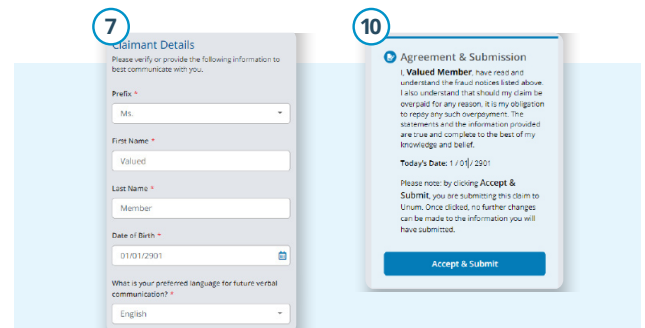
7

Claimant Details

Please verify or provide the following information to best communicate with you.

Prefix *

Ms.

First Name *

Valued

Last Name *

Member

Date of Birth *

01/01/2901

What is your preferred language for future verbal communication? *

English

10

Agreement & Submission

I, **Valued Member**, have read and understand the fraud notices listed above. I also understand that should my claim be overpaid for any reason, it is my obligation to repay any such overpayment. The statements and the information provided are true and complete to the best of my knowledge and belief.

Today's Date: 1 / 01 / 2901

Please note: by clicking **Accept & Submit**, you are submitting this claim to Unum. Once clicked, no further changes can be made to the information you will have submitted.

Accept & Submit